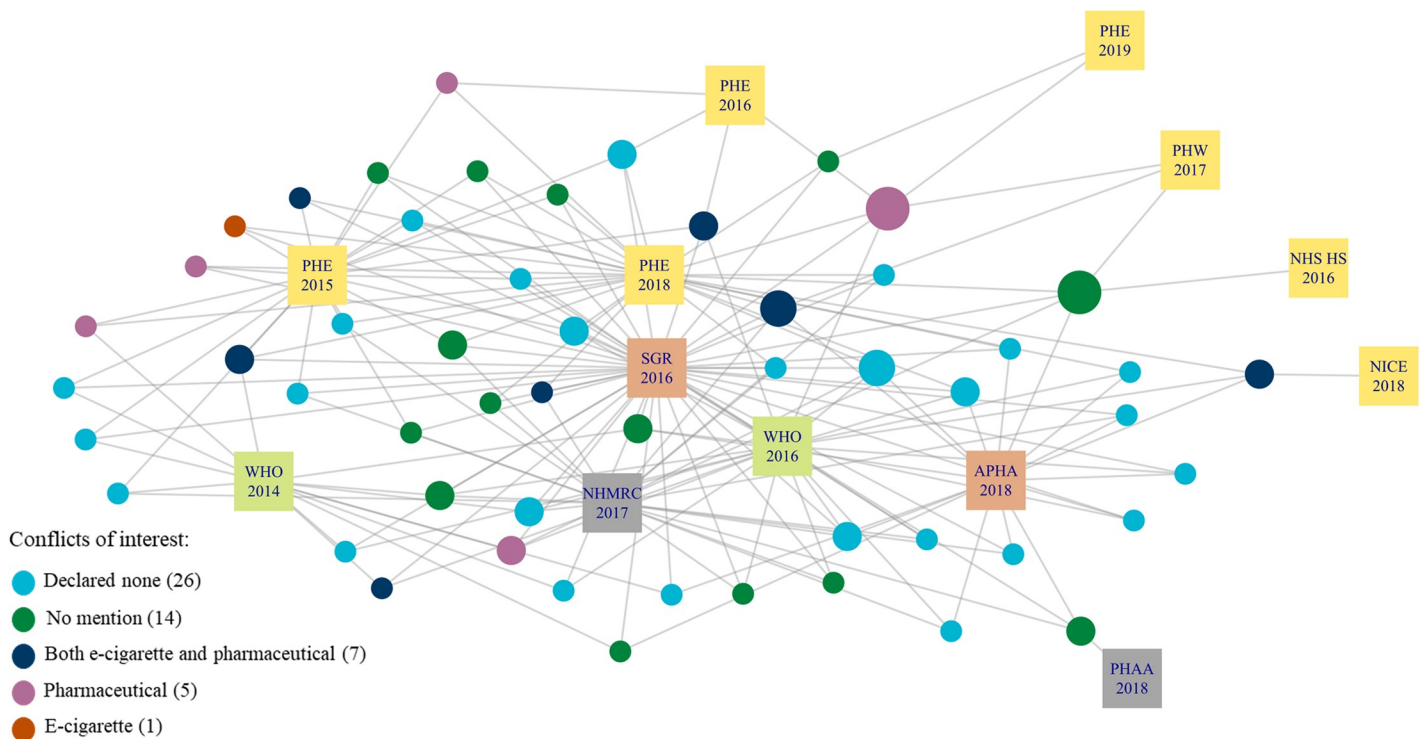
PHE 2019

PHE 2016

PHW 2017

NHS HS 2016

NICE 2018

PHE 2015

PHE 2018

SGR 2016

WHO 2016

WHO 2014

NHMRC 2017

APHA 2018

PHAA 2018

Conflicts of interest:

Declared none (26)

No mention (14)

Both e-cigarette and pharmaceutical (7)

Pharmaceutical (5)

E-cigarette (1)